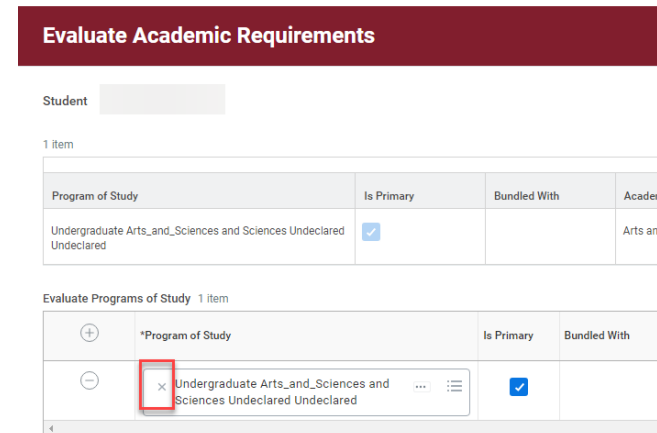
Evaluate Academic Requirements

Student

1 item

| Program of Study | Is Primary | Bundled With | Acade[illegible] |
|---|---|---|---|
| Undergraduate Arts_and_Sciences and Sciences Undeclared Undeclared | | | Arts an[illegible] |

Evaluate Programs of Study 1 item

| | *Program of Study | Is Primary | Bundled With |
|---|---|---|---|
| | × Undergraduate Arts_and_Sciences and Sciences Undeclared Undeclared ... | | |